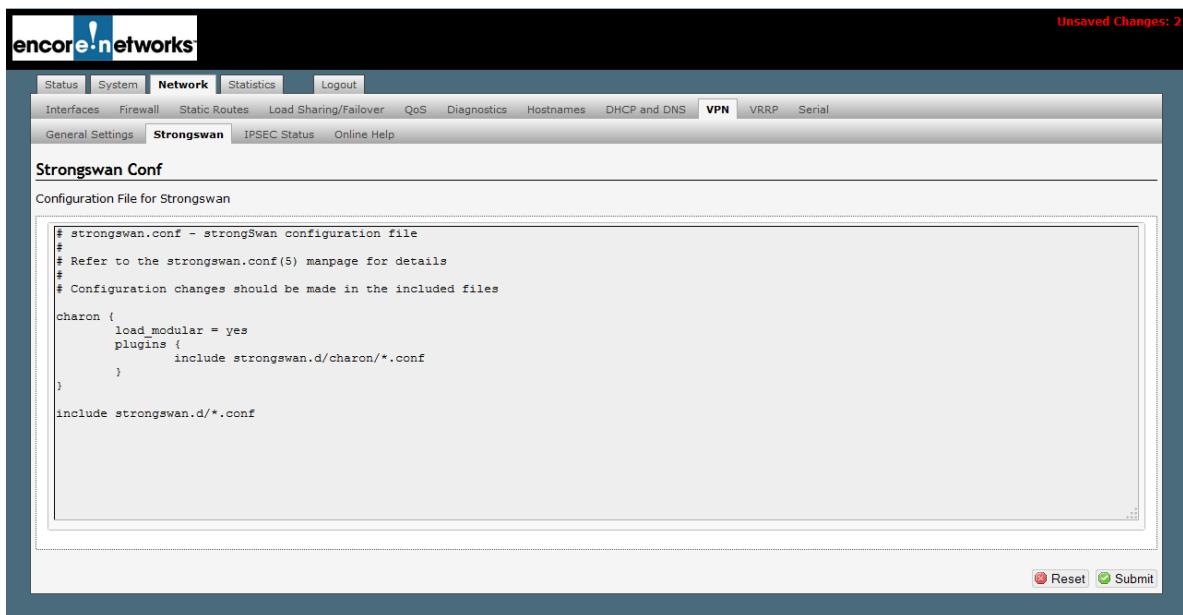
encore!networks

Unsaved Changes: 2

Status System Network Statistics Logout

Interfaces Firewall Static Routes Load Sharing/Failover QoS Diagnostics Hostnames DHCP and DNS VPN VRRP Serial

General Settings Strongswan IPSEC Status Online Help

Strongswan Conf

Configuration File for Strongswan

# strongswan.conf - strongSwan configuration file
#
# Refer to the strongswan.conf(5) manpage for details
#
# Configuration changes should be made in the included files

charon {
load_modular = yes
plugins {
include strongswan.d/charon/*.conf
}
}

include strongswan.d/*.conf

Reset Submit